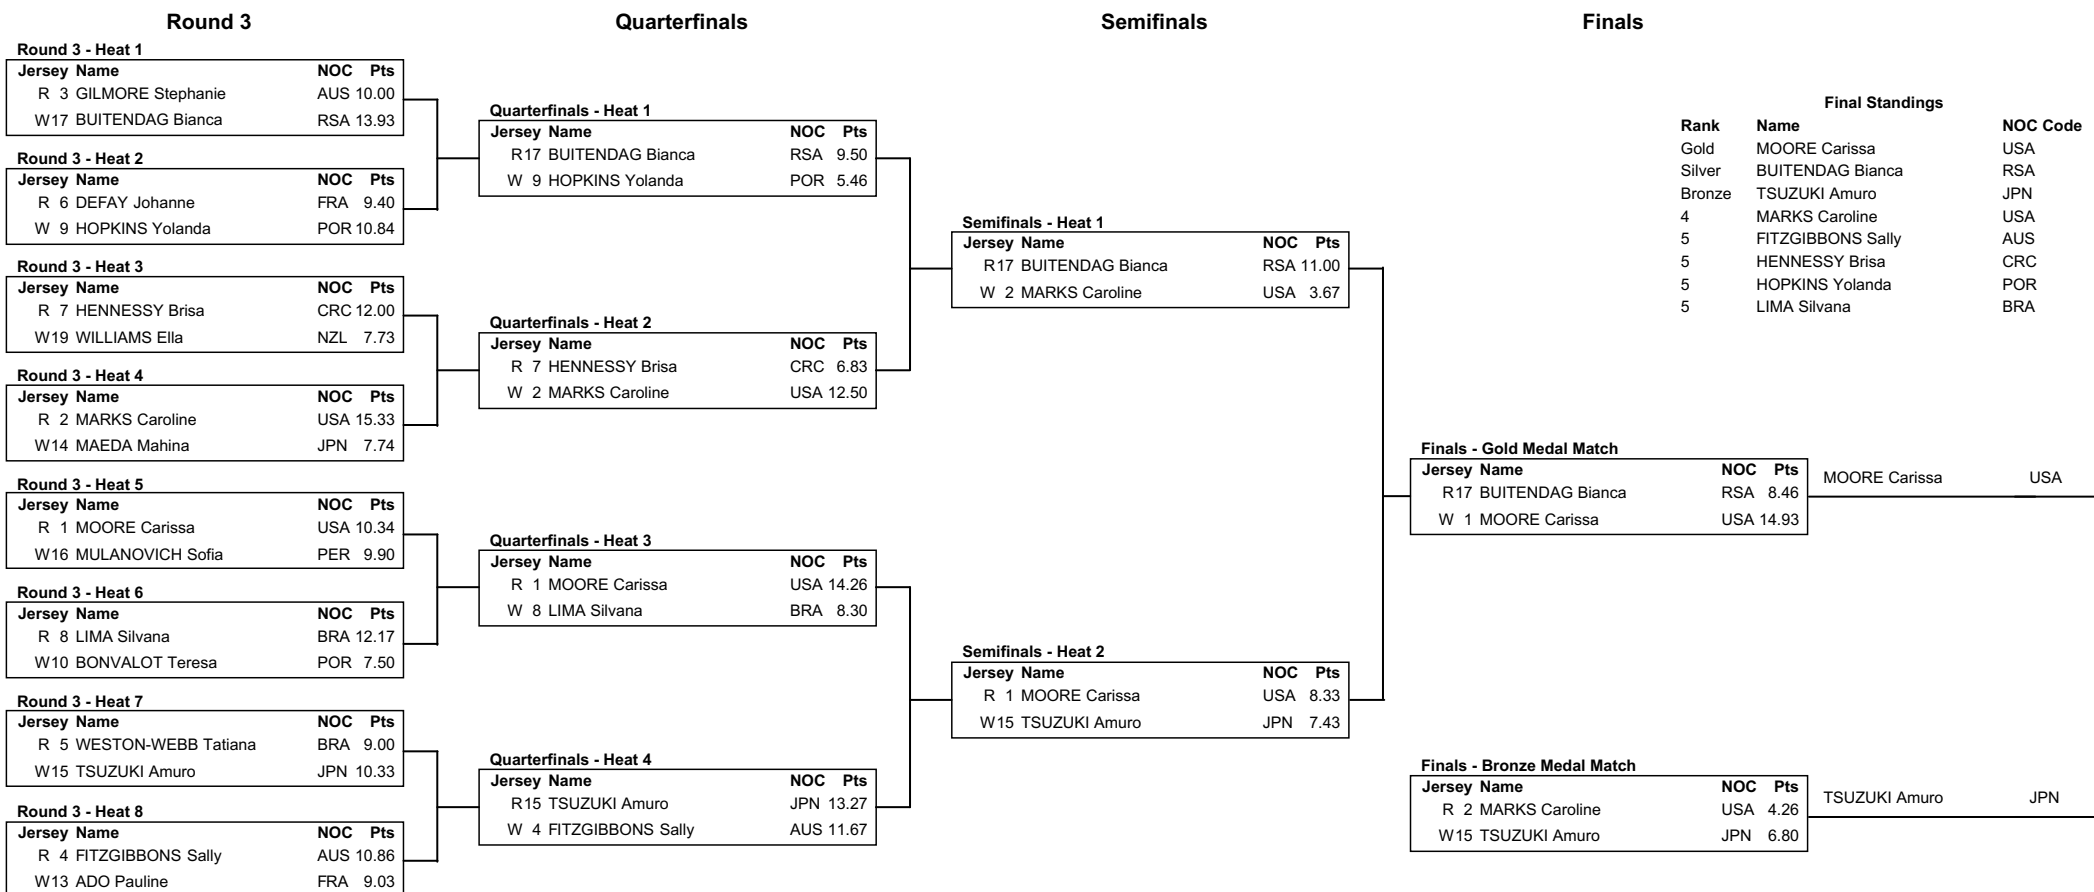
Round 3

Quarterfinals

Semifinals

Finals

Round 3 - Heat 1

| Jersey | Name | NOC | Pts |
|---|---|---|---|
| R 3 | GILMORE Stephanie | AUS | 10.00 |
| W17 | BUITENDAG Bianca | RSA | 13.93 |

Round 3 - Heat 2

| Jersey | Name | NOC | Pts |
|---|---|---|---|
| R 6 | DEFAY Johanne | FRA | 9.40 |
| W 9 | HOPKINS Yolanda | POR | 10.84 |

Round 3 - Heat 3

| Jersey | Name | NOC | Pts |
|---|---|---|---|
| R 7 | HENNESSY Brisa | CRC | 12.00 |
| W19 | WILLIAMS Ella | NZL | 7.73 |

Round 3 - Heat 4

| Jersey | Name | NOC | Pts |
|---|---|---|---|
| R 2 | MARKS Caroline | USA | 15.33 |
| W14 | MAEDA Mahina | JPN | 7.74 |

Round 3 - Heat 5

| Jersey | Name | NOC | Pts |
|---|---|---|---|
| R 1 | MOORE Carissa | USA | 10.34 |
| W16 | MULANOVICH Sofia | PER | 9.90 |

Round 3 - Heat 6

| Jersey | Name | NOC | Pts |
|---|---|---|---|
| R 8 | LIMA Silvana | BRA | 12.17 |
| W10 | BONVALOT Teresa | POR | 7.50 |

Round 3 - Heat 7

| Jersey | Name | NOC | Pts |
|---|---|---|---|
| R 5 | WESTON-WEBB Tatiana | BRA | 9.00 |
| W15 | TSUZUKI Amuro | JPN | 10.33 |

Round 3 - Heat 8

| Jersey | Name | NOC | Pts |
|---|---|---|---|
| R 4 | FITZGIBBONS Sally | AUS | 10.86 |
| W13 | ADO Pauline | FRA | 9.03 |

Quarterfinals - Heat 1

| Jersey | Name | NOC | Pts |
|---|---|---|---|
| R17 | BUITENDAG Bianca | RSA | 9.50 |
| W 9 | HOPKINS Yolanda | POR | 5.46 |

Quarterfinals - Heat 2

| Jersey | Name | NOC | Pts |
|---|---|---|---|
| R 7 | HENNESSY Brisa | CRC | 6.83 |
| W 2 | MARKS Caroline | USA | 12.50 |

Quarterfinals - Heat 3

| Jersey | Name | NOC | Pts |
|---|---|---|---|
| R 1 | MOORE Carissa | USA | 14.26 |
| W 8 | LIMA Silvana | BRA | 8.30 |

Quarterfinals - Heat 4

| Jersey | Name | NOC | Pts |
|---|---|---|---|
| R15 | TSUZUKI Amuro | JPN | 13.27 |
| W 4 | FITZGIBBONS Sally | AUS | 11.67 |

Semifinals - Heat 1

| Jersey | Name | NOC | Pts |
|---|---|---|---|
| R17 | BUITENDAG Bianca | RSA | 11.00 |
| W 2 | MARKS Caroline | USA | 3.67 |

Semifinals - Heat 2

| Jersey | Name | NOC | Pts |
|---|---|---|---|
| R 1 | MOORE Carissa | USA | 8.33 |
| W15 | TSUZUKI Amuro | JPN | 7.43 |

Finals - Gold Medal Match

| Jersey | Name | NOC | Pts |
|---|---|---|---|
| R17 | BUITENDAG Bianca | RSA | 8.46 |
| W 1 | MOORE Carissa | USA | 14.93 |

MOORE Carissa USA

Finals - Bronze Medal Match

| Jersey | Name | NOC | Pts |
|---|---|---|---|
| R 2 | MARKS Caroline | USA | 4.26 |
| W15 | TSUZUKI Amuro | JPN | 6.80 |

TSUZUKI Amuro JPN

Final Standings

| Rank | Name | NOC Code |
|---|---|---|
| Gold | MOORE Carissa | USA |
| Silver | BUITENDAG Bianca | RSA |
| Bronze | TSUZUKI Amuro | JPN |
| 4 | MARKS Caroline | USA |
| 5 | FITZGIBBONS Sally | AUS |
| 5 | HENNESSY Brisa | CRC |
| 5 | HOPKINS Yolanda | POR |
| 5 | LIMA Silvana | BRA |